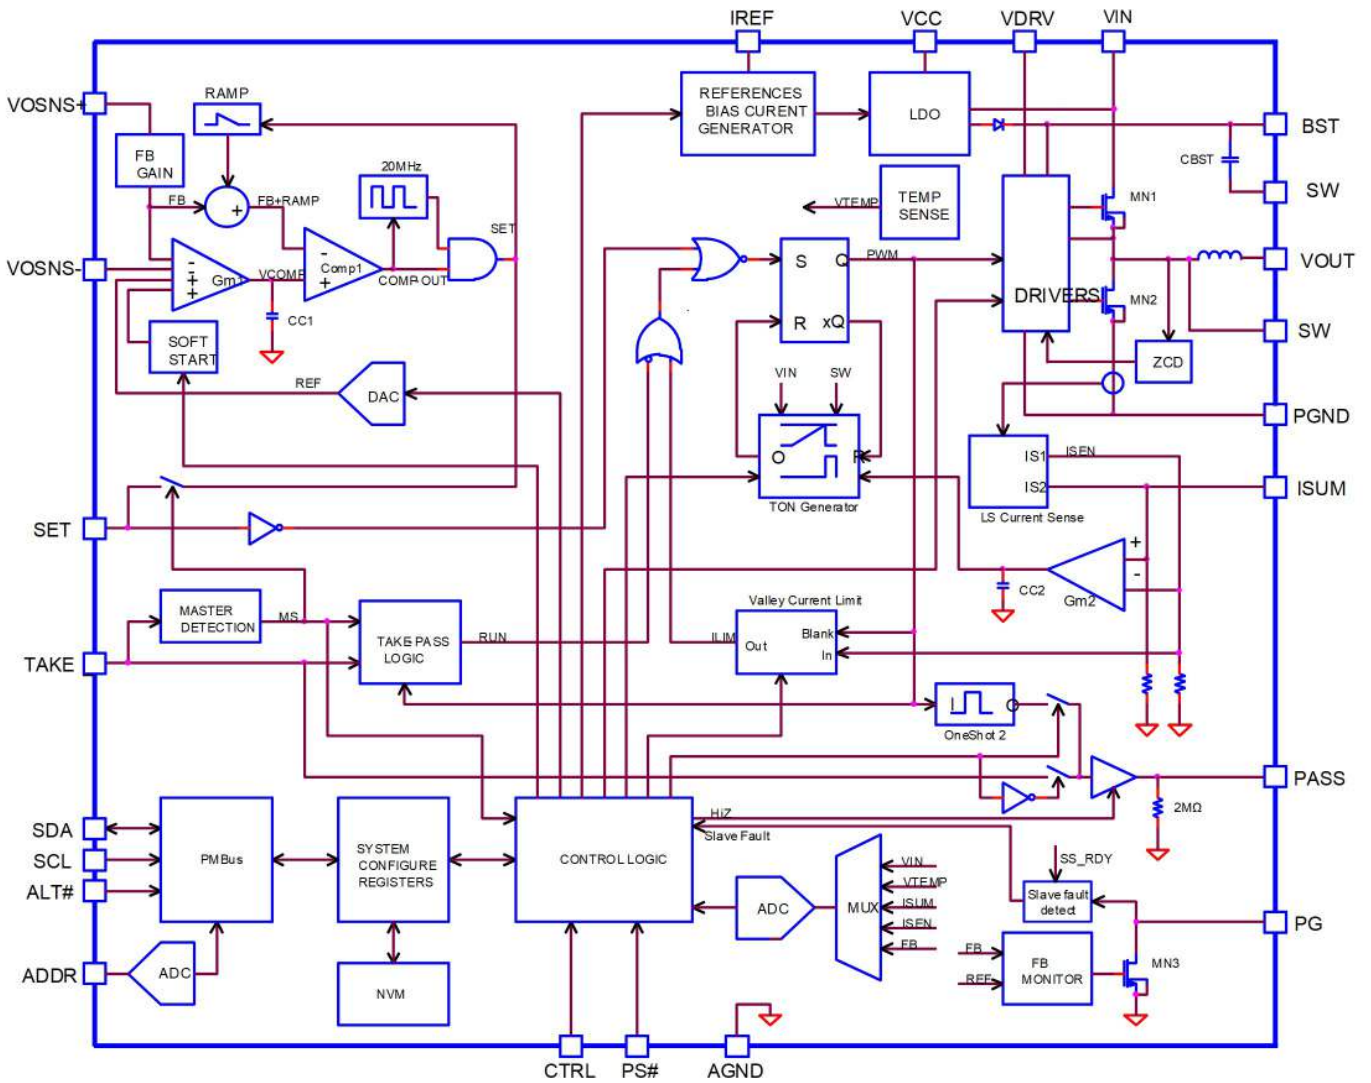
IREF
VCC
VDRV
VIN
VOSNS+
RAMP
REFERENCES
BIAS CURENT
GENERATOR
LDO
BST
FB
GAIN
FB
+
FB+RAMP
20MHz
TEMP
SENSE
VTEMP
CBST
SW
MN1
VOSNS-
-
+
+
Gm1
VCOMP
-
Comp1
+
COMP OUT
SET
S
Q
PWM
DRIVERS
MN2
VOUT
CC1
SOFT
START
R
xQ
ZCD
SW
REF
DAC
VIN
SW
PGND
O
R
TON Generator
IS1
IS2
ISEN
ISUM
LS Current Sense
SET
+
-
CC2
Gm2
MASTER
DETECTION
MS
TAKE PASS
LOGIC
RUN
Valley Current Limit
ILIM
Out
Blank
In
TAKE
OneShot 2
PASS
2MΩ
SDA
SCL
ALT#
PMBus
SYSTEM
CONFIGURE
REGISTERS
CONTROL LOGIC
HiZ
Slave Fault
SS_RDY
ADC
MUX
VIN
VTEMP
ISUM
ISEN
FB
Slave fault
detect
PG
FB
REF
FB
MONITOR
MN3
ADDR
ADC
NVM
CTRL
PS#
AGND